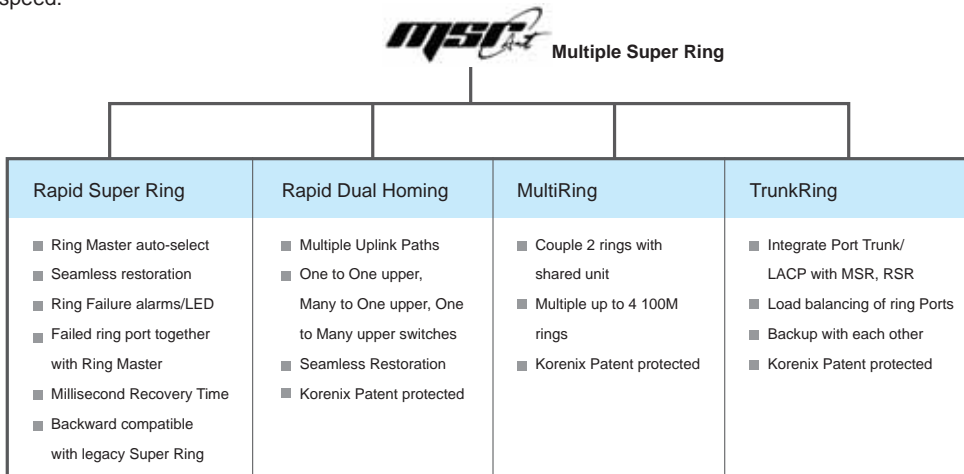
speed.

MSR

Multiple Super Ring

Rapid Super Ring
- Ring Master auto-select
- Seamless restoration
- Ring Failure alarms/LED
- Failed ring port together with Ring Master
- Millisecond Recovery Time
- Backward compatible with legacy Super Ring

Rapid Dual Homing
- Multiple Uplink Paths
- One to One upper, Many to One upper, One to Many upper switches
- Seamless Restoration
- Korenix Patent protected

MultiRing
- Couple 2 rings with shared unit
- Multiple up to 4 100M rings
- Korenix Patent protected

TrunkRing
- Integrate Port Trunk/ LACP with MSR, RSR
- Load balancing of ring Ports
- Backup with each other
- Korenix Patent protected